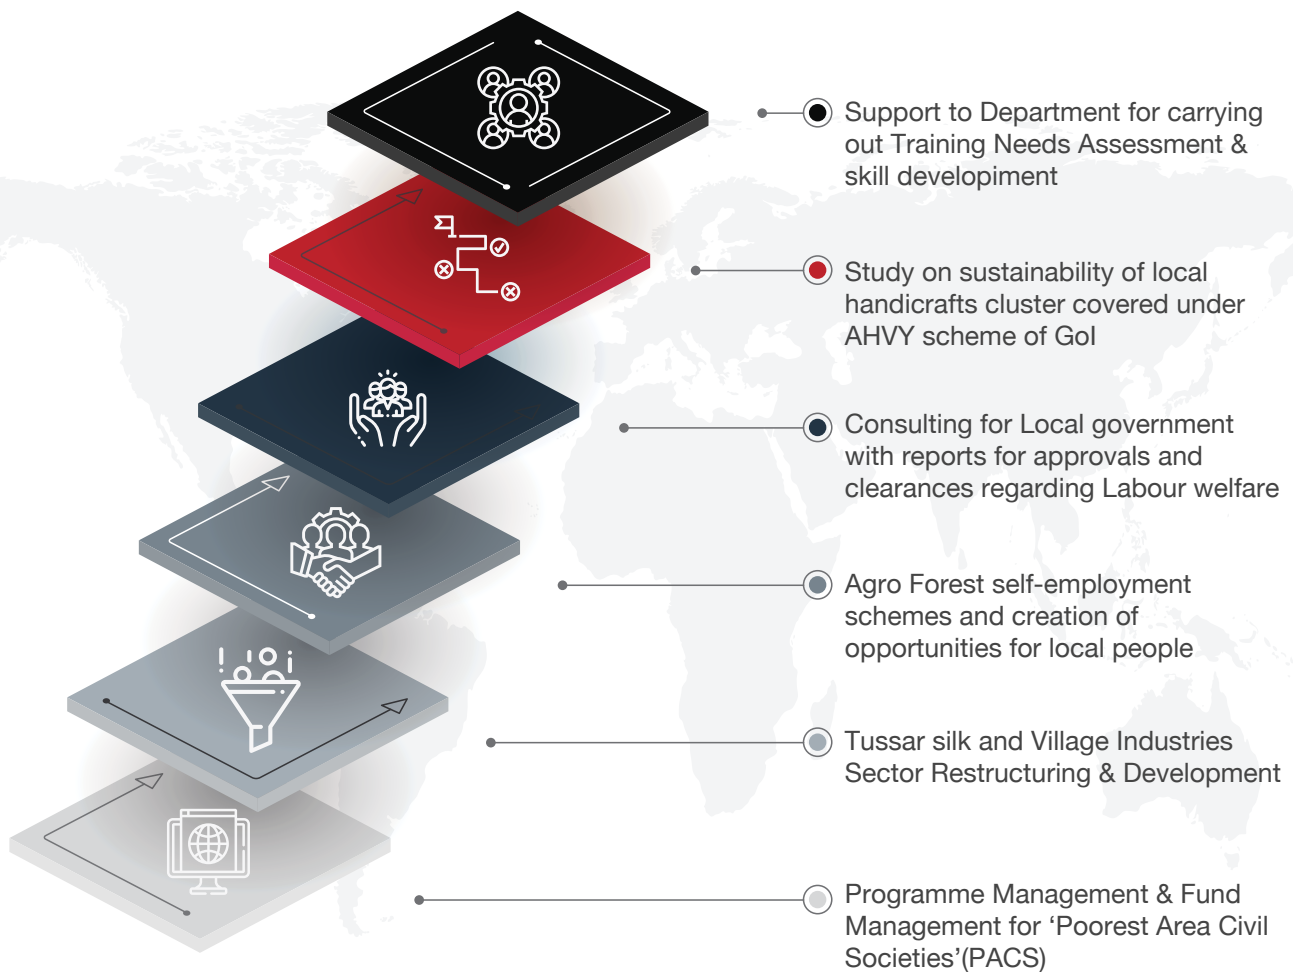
Support to Department for carrying out Training Needs Assessment & skill developiment

Study on sustainability of local handicrafts cluster covered under AHVY scheme of GoI

Consulting for Local government with reports for approvals and clearances regarding Labour welfare

Agro Forest self-employment schemes and creation of opportunities for local people

Tussar silk and Village Industries Sector Restructuring & Development

Programme Management & Fund Management for ‘Poorest Area Civil Societies’(PACS)